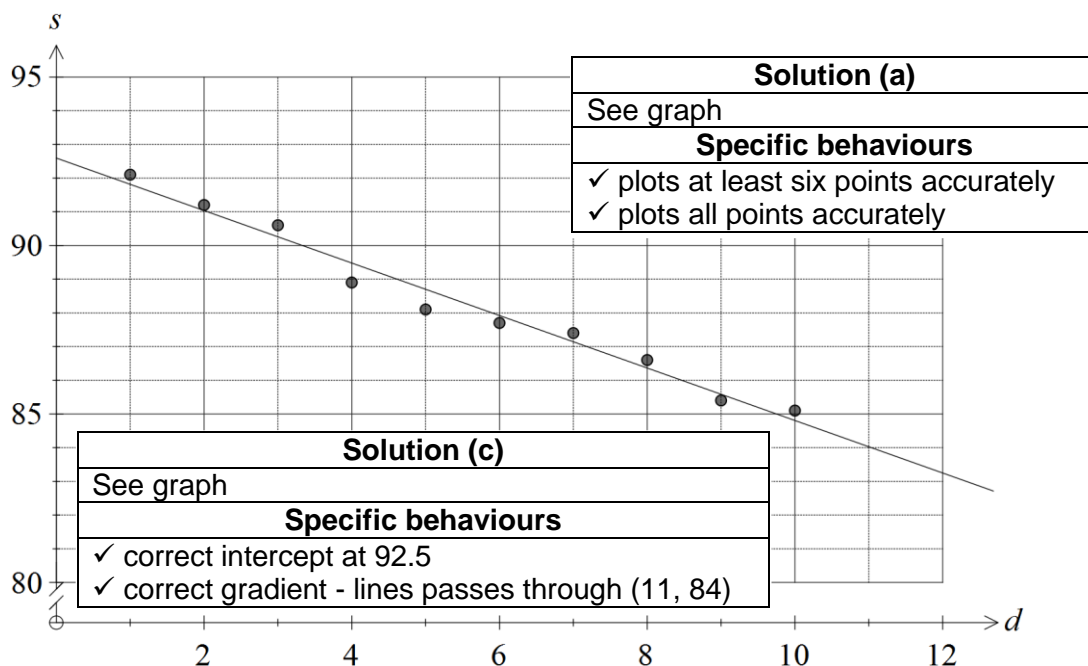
$s$

95

90

85

80

| Solution (a) |
|---|
| See graph |
| Specific behaviours |
| ✓ plots at least six points accurately<br>✓ plots all points accurately |

| Solution (c) |
|---|
| See graph |
| Specific behaviours |
| ✓ correct intercept at 92.5<br>✓ correct gradient - lines passes through (11, 84) |

2 4 6 8 10 12 $d$